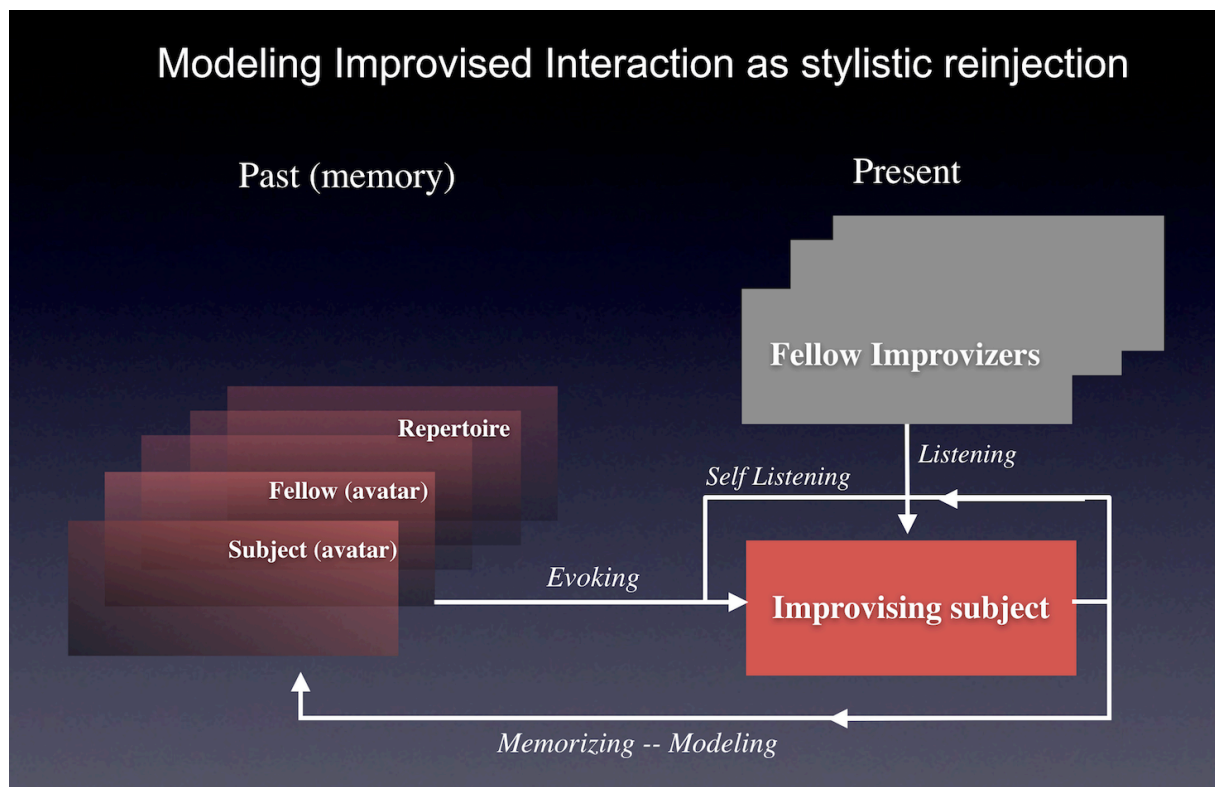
Modeling Improvised Interaction as stylistic reinjection

Past (memory)

Present

Fellow Improvizers

Repertoire

Fellow (avatar)

Subject (avatar)

Listening

Self Listening

Evoking

Improvising subject

Memorizing -- Modeling